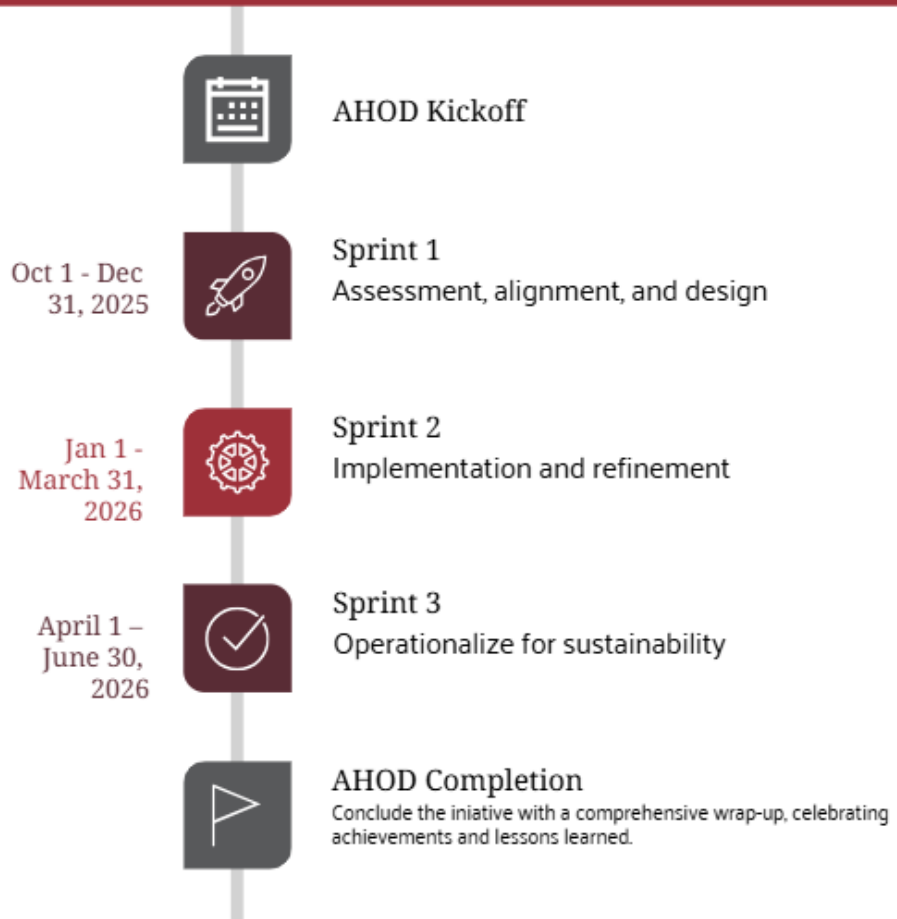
AHOD Kickoff

Oct 1 - Dec 31, 2025

Sprint 1
Assessment, alignment, and design

Jan 1 - March 31, 2026

Sprint 2
Implementation and refinement

April 1 – June 30, 2026

Sprint 3
Operationalize for sustainability

AHOD Completion
Conclude the iniative with a comprehensive wrap-up, celebrating achievements and lessons learned.